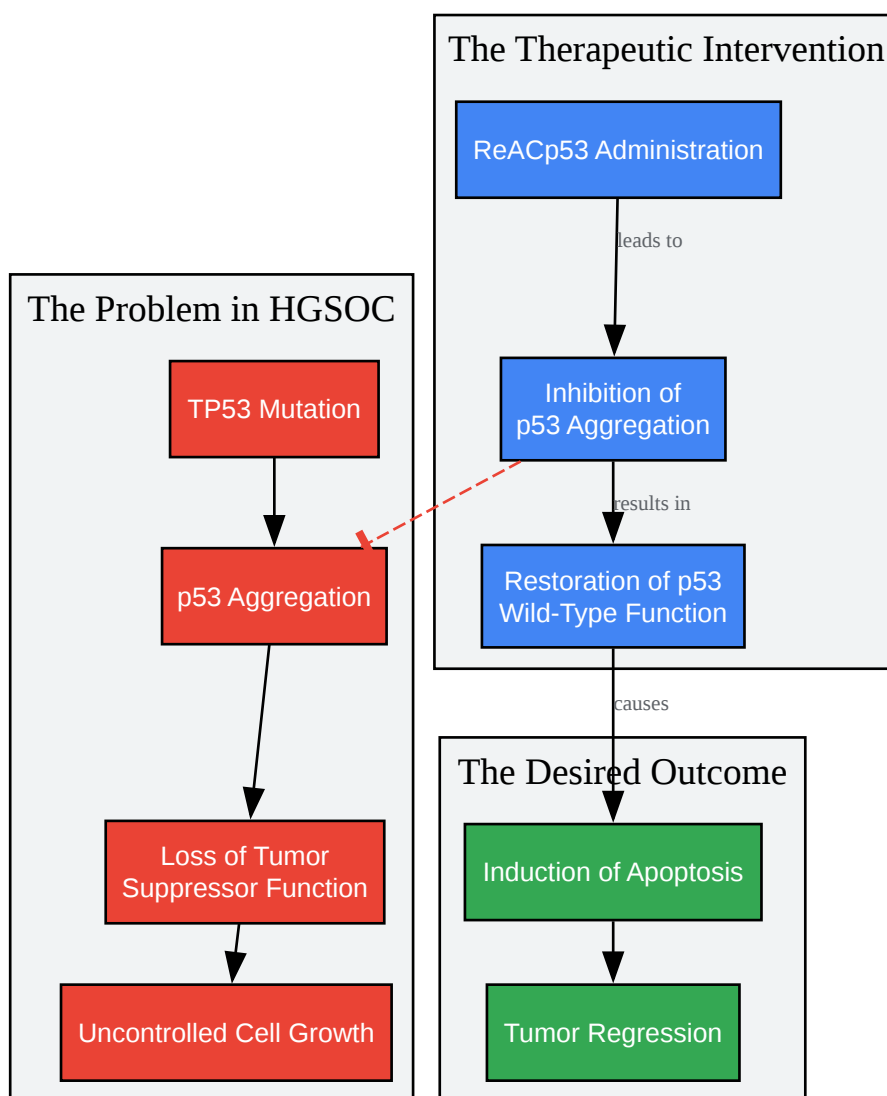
The Therapeutic Intervention

ReACp53 Administration

leads to

Inhibition of p53 Aggregation

results in

Restoration of p53 Wild-Type Function

The Problem in HGSOC

TP53 Mutation

p53 Aggregation

Loss of Tumor Suppressor Function

Uncontrolled Cell Growth

causes

The Desired Outcome

Induction of Apoptosis

Tumor Regression